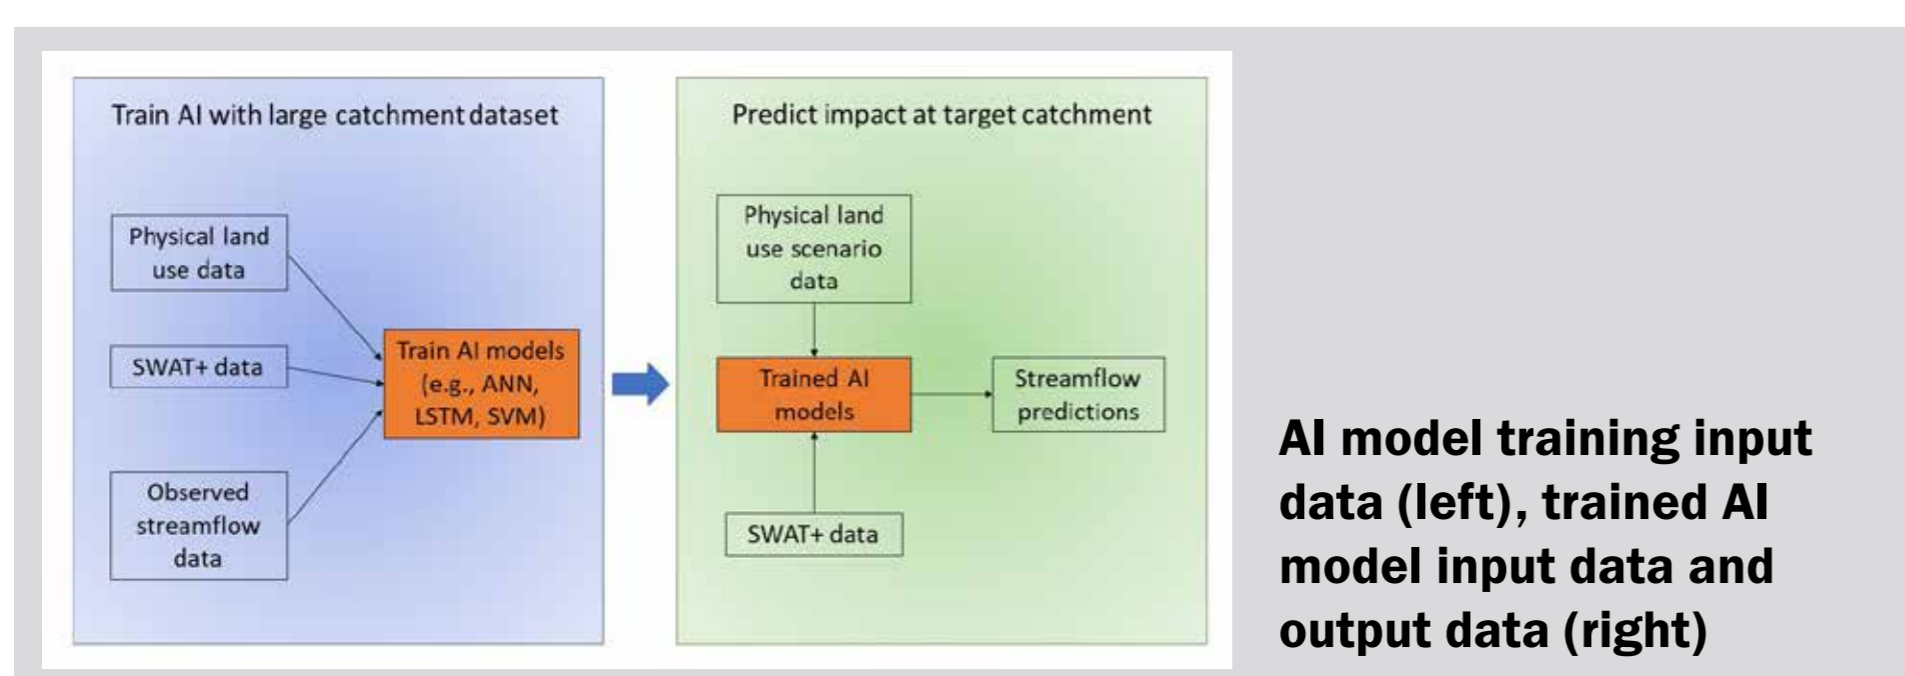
Train AI with large catchment dataset

Physical land use data

SWAT+ data

Observed streamflow data

Train AI models (e.g., ANN, LSTM, SVM)

Predict impact at target catchment

Physical land use scenario data

Trained AI models

Streamflow predictions

SWAT+ data

AI model training input data (left), trained AI model input data and output data (right)